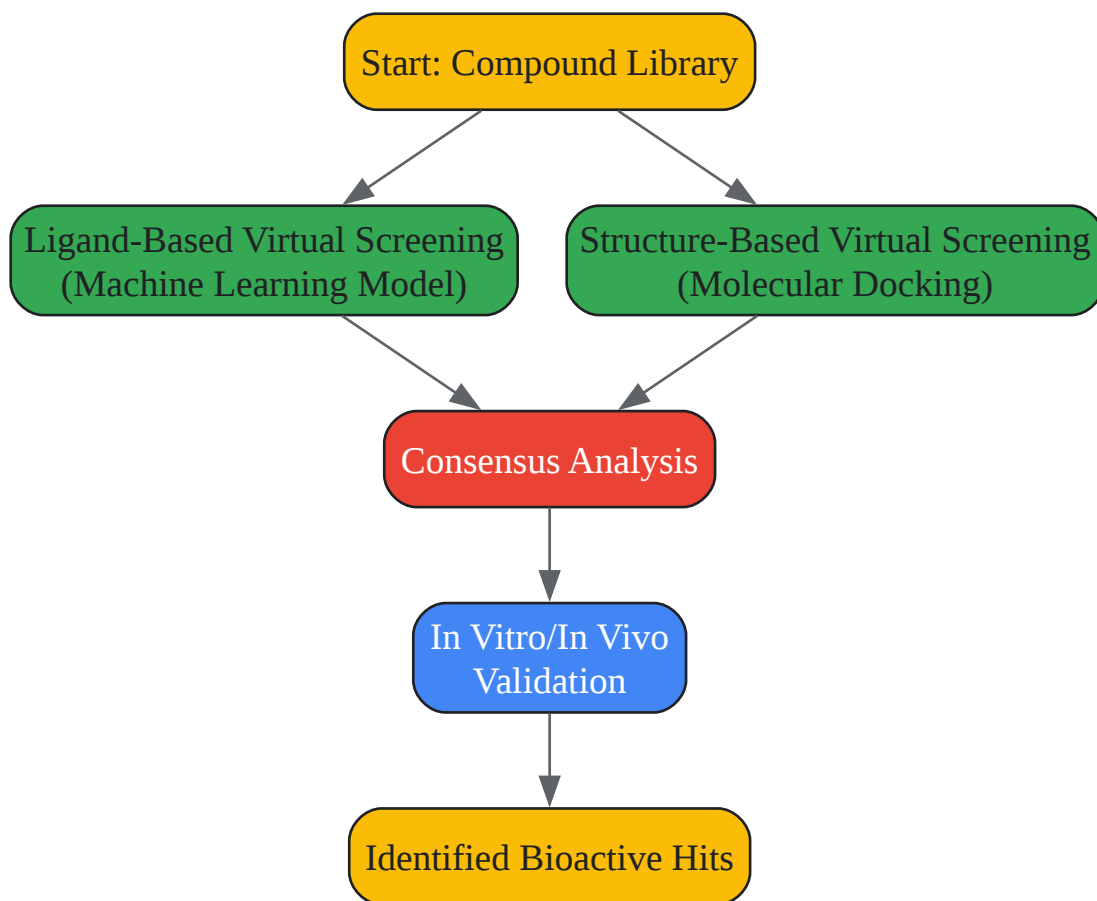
Start: Compound Library

Ligand-Based Virtual Screening
(Machine Learning Model)

Structure-Based Virtual Screening
(Molecular Docking)

Consensus Analysis

In Vitro/In Vivo
Validation

Identified Bioactive Hits